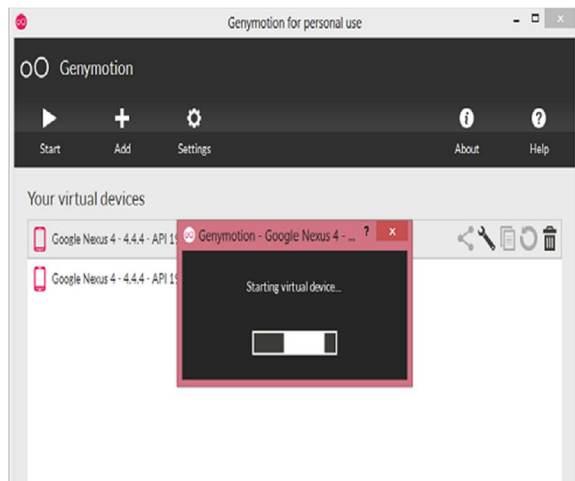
Genymotion for personal use

Genymotion

Start
Add
Settings
About
Help

Your virtual devices

Google Nexus 4 - 4.4.4 - API 19

Google Nexus 4 - 4.4.4 - API 19

Genymotion - Google Nexus 4 - ...
?
x

Starting virtual device...